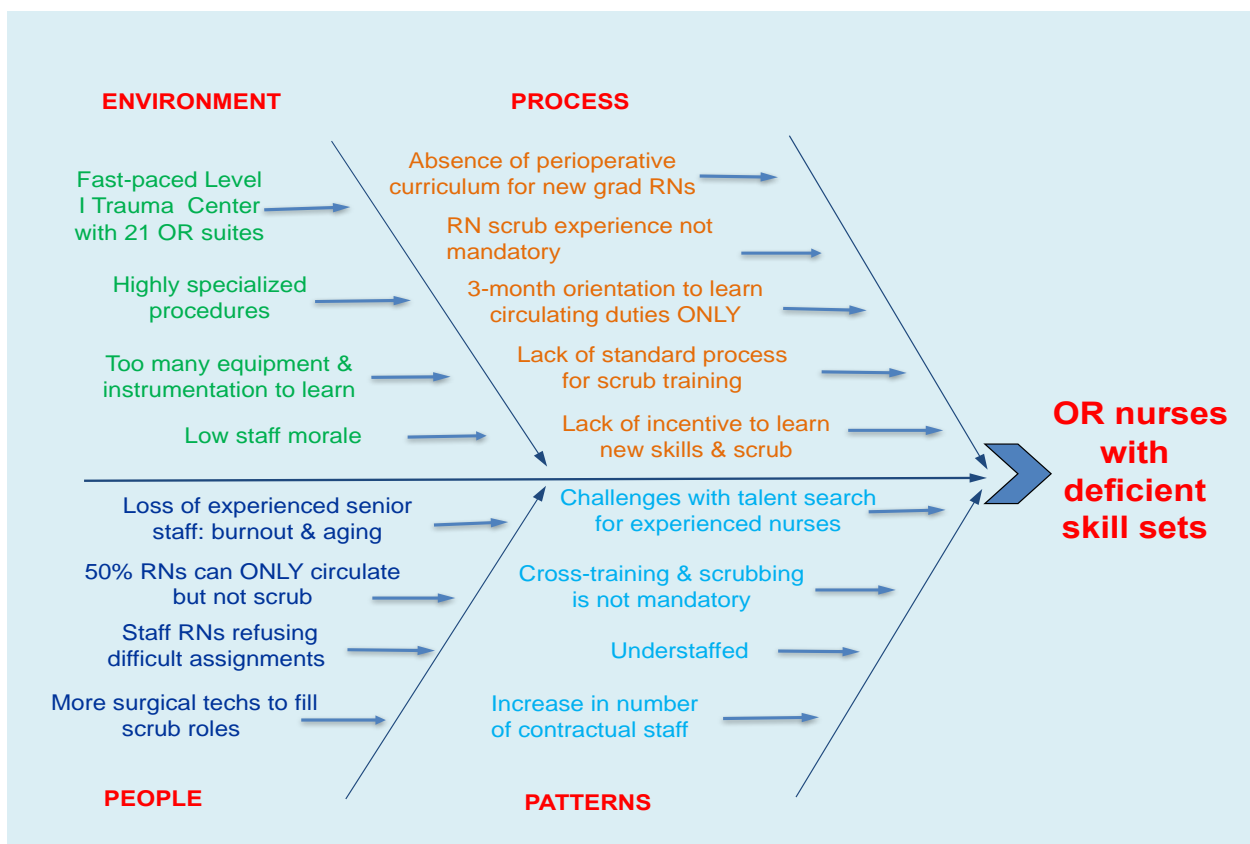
ENVIRONMENT

Fast-paced Level I Trauma Center with 21 OR suites

Highly specialized procedures

Too many equipment & instrumentation to learn

Low staff morale

PROCESS

Absence of perioperative curriculum for new grad RNs

RN scrub experience not mandatory

3-month orientation to learn circulating duties ONLY

Lack of standard process for scrub training

Lack of incentive to learn new skills & scrub

OR nurses with deficient skill sets

Loss of experienced senior staff: burnout & aging

50% RNs can ONLY circulate but not scrub

Staff RNs refusing difficult assignments

More surgical techs to fill scrub roles

PEOPLE

Challenges with talent search for experienced nurses

Cross-training & scrubbing is not mandatory

Understaffed

Increase in number of contractual staff

PATTERNS